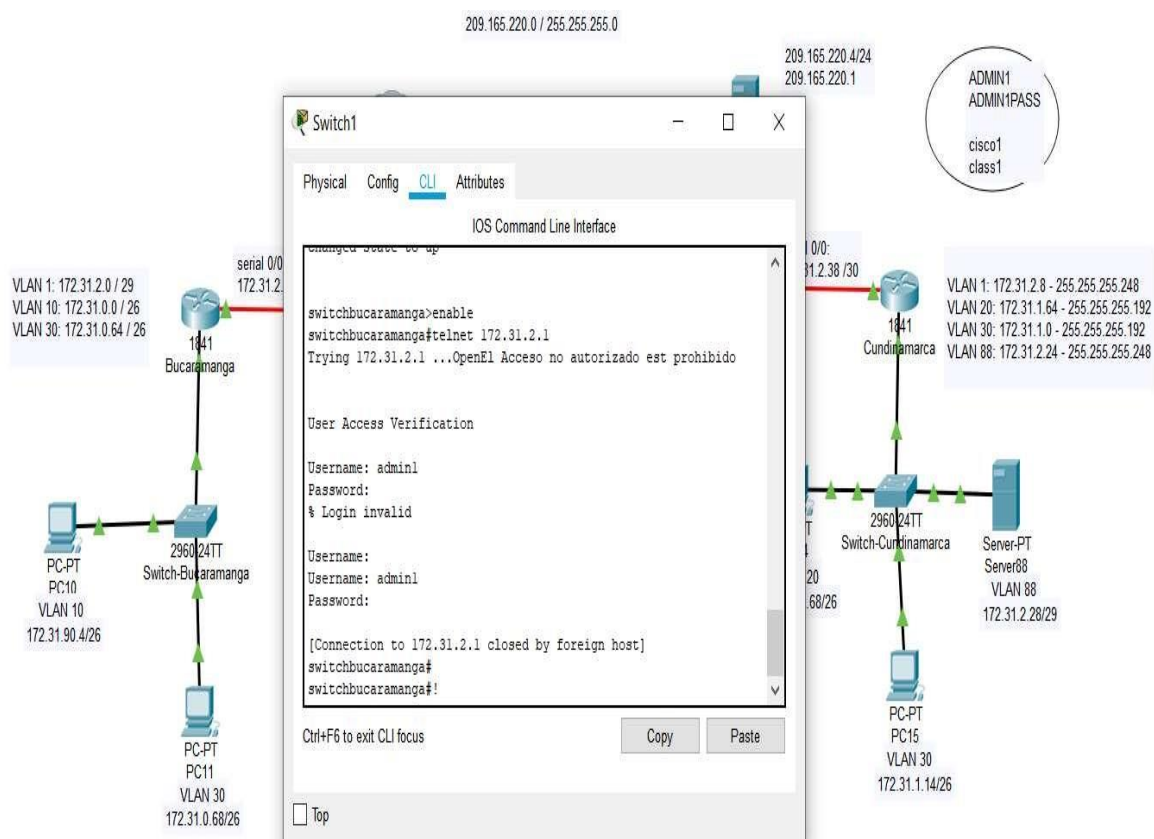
209.165.220.0 / 255.255.255.0

209.165.220.4/24
209.165.220.1

ADMIN1
ADMIN1PASS

cisco1
class1

Switch1

Physical Config CLI Attributes

IOS Command Line Interface

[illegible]

switchbucaramanga>enable
switchbucaramanga#telnet 172.31.2.1
Trying 172.31.2.1 ...OpenEl Acceso no autorizado est prohibido

User Access Verification

Username: admin1
Password:
% Login invalid

Username:
Username: admin1
Password:

[Connection to 172.31.2.1 closed by foreign host]
switchbucaramanga#
switchbucaramanga#!

Ctrl+F6 to exit CLI focus

Copy

Paste

Top

VLAN 1: 172.31.2.0 / 29
VLAN 10: 172.31.0.0 / 26
VLAN 30: 172.31.0.64 / 26

serial 0/0
172.31.2.

1841
Bucaramanga

PC-PT
PC10
VLAN 10
172.31.90.4/26

2960 24TT
Switch-Bucaramanga

PC-PT
PC11
VLAN 30
172.31.0.68/26

l 0/0:
.31.2.38 /30

1841
Cundinamarca

VLAN 1: 172.31.2.8 - 255.255.255.248
VLAN 20: 172.31.1.64 - 255.255.255.192
VLAN 30: 172.31.1.0 - 255.255.255.192
VLAN 88: 172.31.2.24 - 255.255.255.248

T
4
20
.68/26

2960 24TT
Switch-Cundinamarca

Server-PT
Server88
VLAN 88
172.31.2.28/29

PC-PT
PC15
VLAN 30
172.31.1.14/26